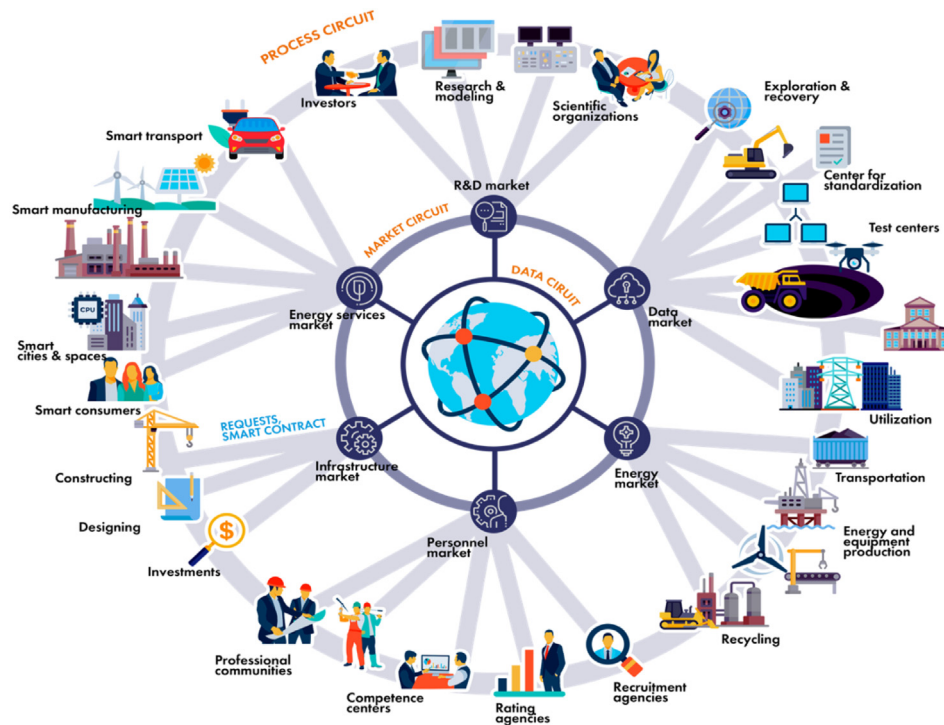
PROCESS CIRCUIT

Investors

Research & modeling

Scientific organizations

Exploration & recovery

Center for standardization

Test centers

Smart transport

Smart manufacturing

Smart cities & spaces

CPU

Smart consumers

Constructing

Designing

Investments

Professional communities

Competence centers

Rating agencies

Recruitment agencies

Recycling

Energy and equipment production

Transportation

Utilization

R&D market

MARKET CIRCUIT

DATA CIRUIT

Energy services market

Data market

REQUESTS, SMART CONTRACT

Infrastructure market

Energy market

Personnel market